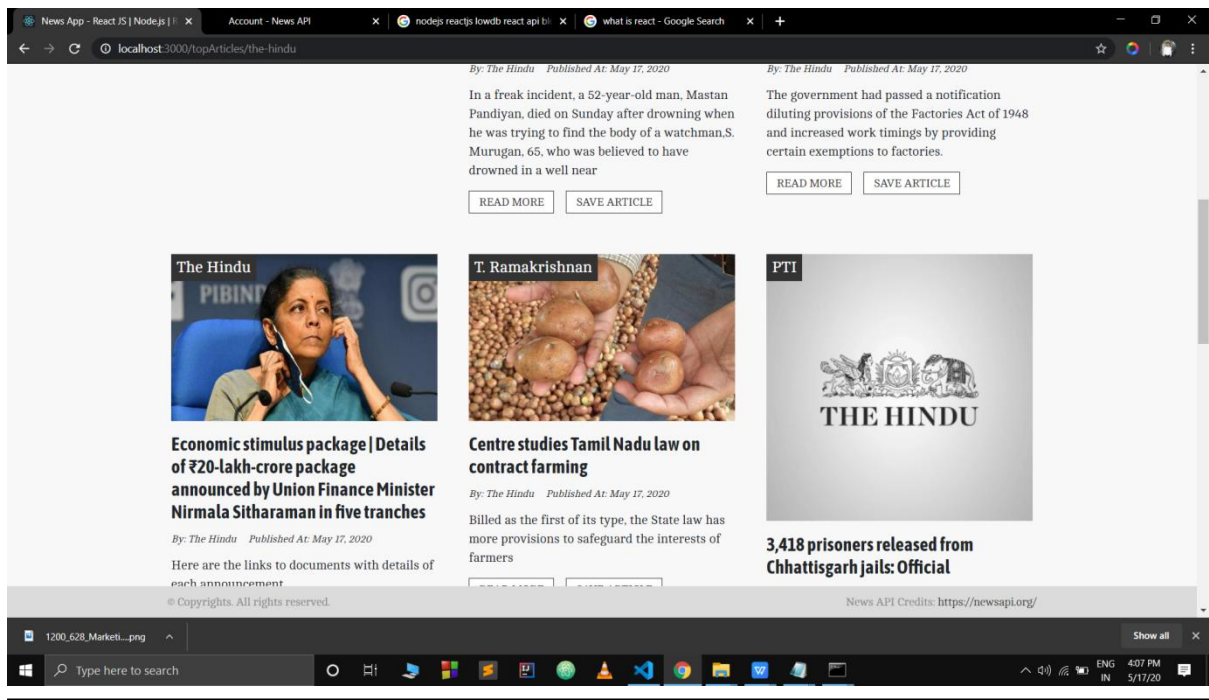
News App - React JS | Node.js | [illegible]
Account - News API
nodejs reactjs lowdb react api bl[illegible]
what is react - Google Search
localhost:3000/topArticles/the-hindu

By: The Hindu Published At: May 17, 2020

In a freak incident, a 52-year-old man, Mastan Pandiyan, died on Sunday after drowning when he was trying to find the body of a watchman,S. Murugan, 65, who was believed to have drowned in a well near

READ MORE SAVE ARTICLE

By: The Hindu Published At: May 17, 2020

The government had passed a notification diluting provisions of the Factories Act of 1948 and increased work timings by providing certain exemptions to factories.

READ MORE SAVE ARTICLE

The Hindu

PIBIND

Economic stimulus package | Details of ₹20-lakh-crore package announced by Union Finance Minister Nirmala Sitharaman in five tranches

By: The Hindu Published At: May 17, 2020

Here are the links to documents with details of each announcement

T. Ramakrishnan

Centre studies Tamil Nadu law on contract farming

By: The Hindu Published At: May 17, 2020

Billed as the first of its type, the State law has more provisions to safeguard the interests of farmers

PTI

THE HINDU

3,418 prisoners released from Chhattisgarh jails: Official

© Copyrights. All rights reserved.

News API Credits: https://newsapi.org/

1200_628_Marketi....png

Show all

Type here to search

ENG IN 4:07 PM 5/17/20